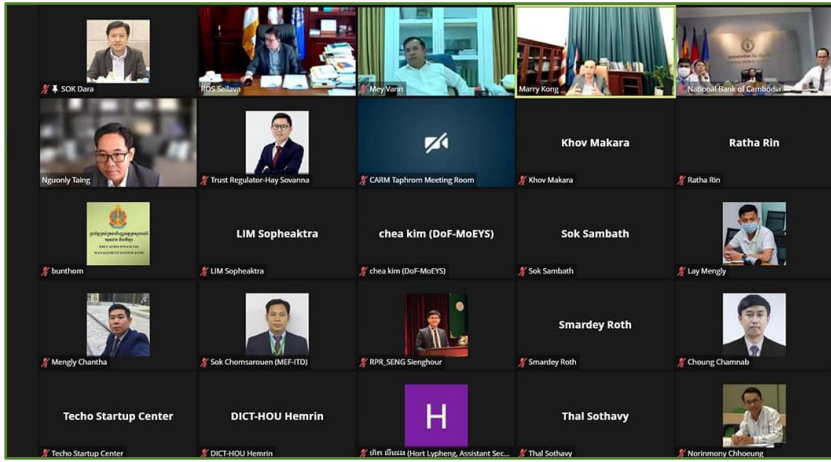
SOK Dara

ROS Seilava

Mey Vann

Marry Kong

National Bank of Cambodia

Nguonly Taing

Trust Regulator-Hay Sovanna

CARM Taphrom Meeting Room

Khov Makara

Khov Makara

Ratha Rin

Ratha Rin

bunthom

LIM Sopheaktra

LIM Sopheaktra

chea kim (DoF-MoEYS)

chea kim (DoF-MoEYS)

Sok Sambath

Sok Sambath

Lay Mengly

Mengly Chantha

Sok Chomsarouen (MEF-ITD)

RPR_SENG Sienghour

Smardey Roth

Smardey Roth

Choung Chamnab

Techo Startup Center

Techo Startup Center

DICT-HOU Hemrin

DICT-HOU Hemrin

H

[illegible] (Hort Lypheng, Assistant Sec...

Thal Sothavy

Thal Sothavy

Norinmony Chhoeung